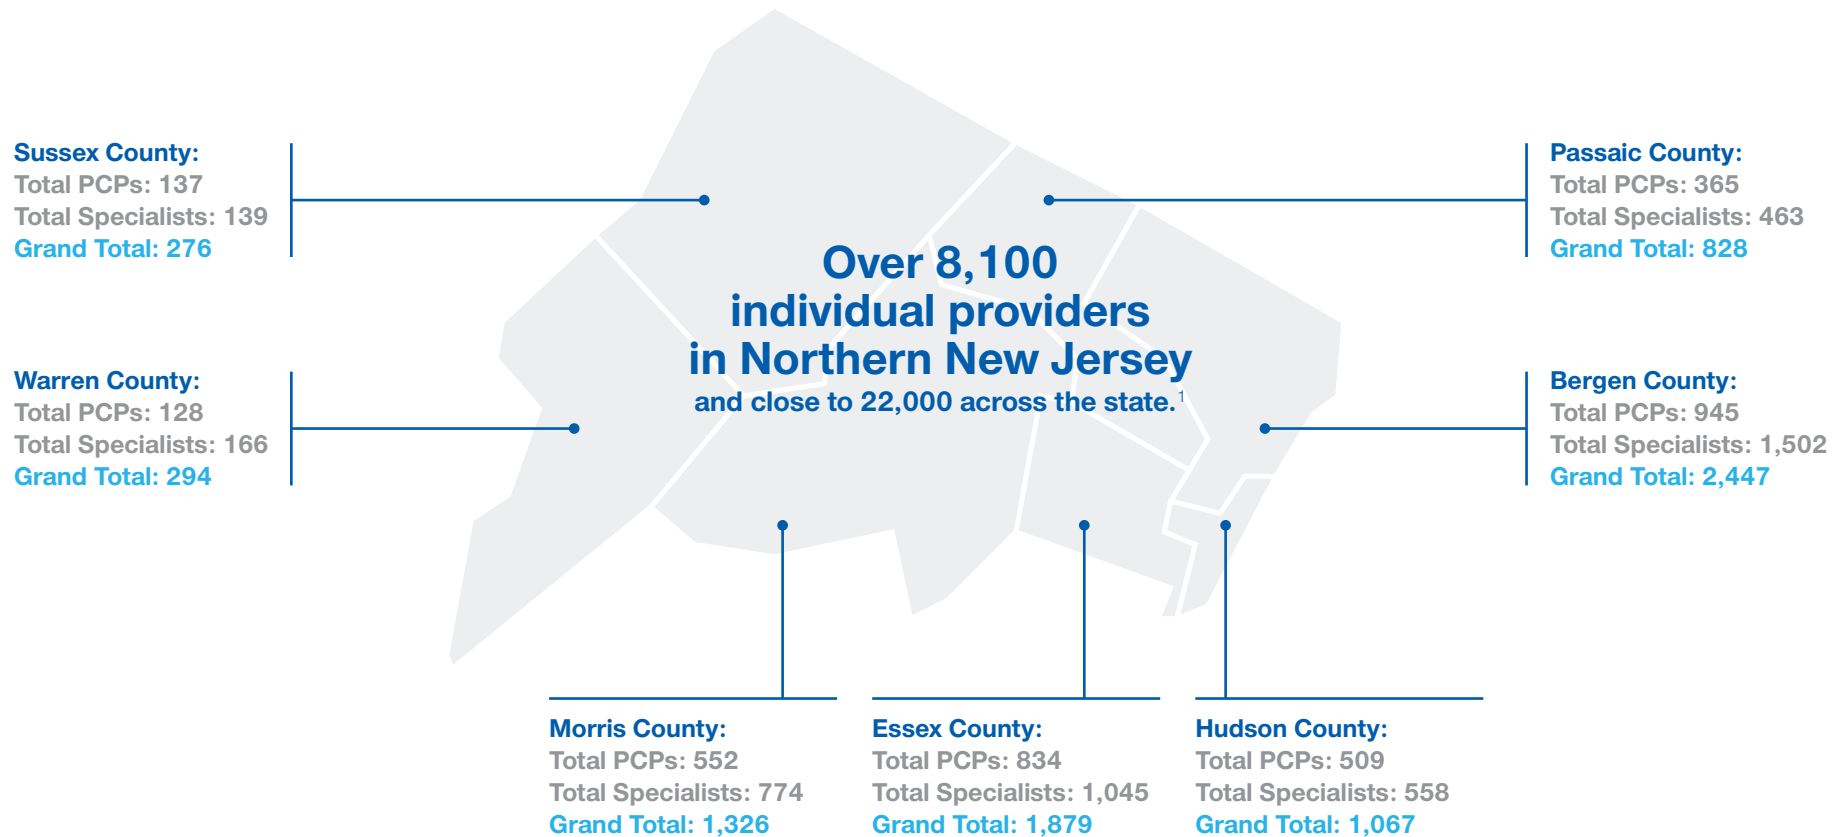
Sussex County:
Total PCPs: 137
Total Specialists: 139
Grand Total: 276

Passaic County:
Total PCPs: 365
Total Specialists: 463
Grand Total: 828

Over 8,100 individual providers in Northern New Jersey
and close to 22,000 across the state.$^1$

Warren County:
Total PCPs: 128
Total Specialists: 166
Grand Total: 294

Bergen County:
Total PCPs: 945
Total Specialists: 1,502
Grand Total: 2,447

Morris County:
Total PCPs: 552
Total Specialists: 774
Grand Total: 1,326

Essex County:
Total PCPs: 834
Total Specialists: 1,045
Grand Total: 1,879

Hudson County:
Total PCPs: 509
Total Specialists: 558
Grand Total: 1,067